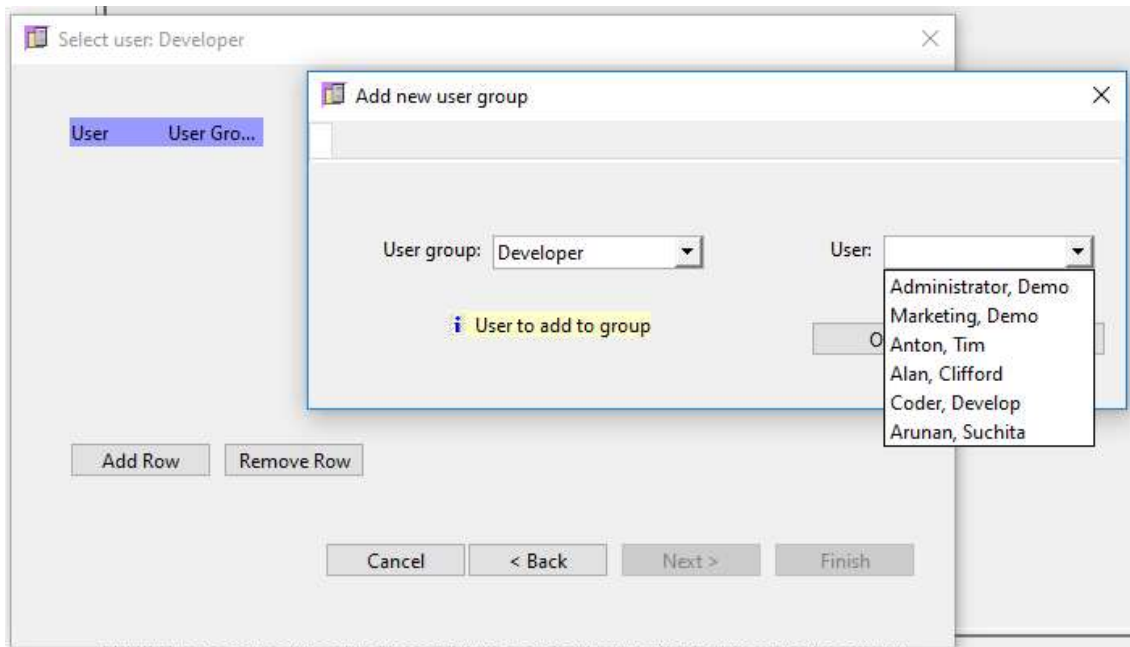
Select user: Developer

User User Gro...

Add new user group

User group: Developer

User:

Administrator, Demo
Marketing, Demo
Anton, Tim
Alan, Clifford
Coder, Develop
Arunan, Suchita

i User to add to group

O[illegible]

Add Row Remove Row

Cancel < Back Next > Finish